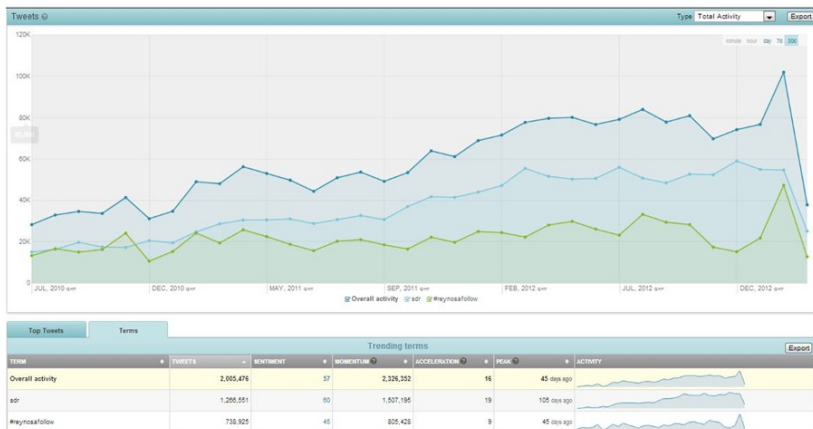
Tweets

Type Total Activity Export

120K

100K

80K

60K

40K

20K

0

minute hour day 7d 30d

JUL, 2010 DEC, 2010 MAY, 2011 SEP, 2011 FEB, 2012 JUL, 2012 DEC, 2012

Overall activity sdr #reynosafollow

Top Tweets Terms

Trending terms

Export

| TERM | TWEETS | SENTIMENT | MOMENTUM | ACCELERATION | PEAK | ACTIVITY |
|---|---|---|---|---|---|---|
| Overall activity | 2,005,476 | 57 | 2,326,352 | 16 | 45 days ago | |
| sdr | 1,266,551 | 60 | 1,507,195 | 19 | 105 days ago | |
| #reynosafollow | 738,925 | 45 | 805,428 | 9 | 45 days ago | |